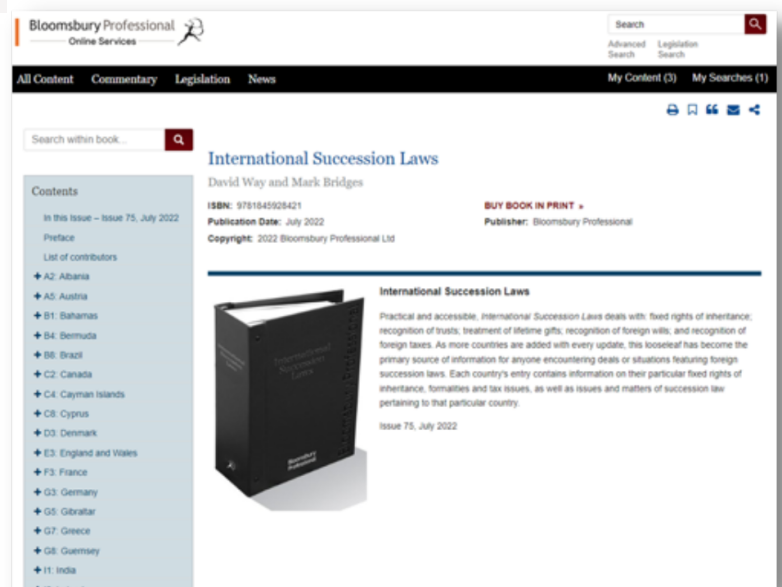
Bloomsbury Professional
Online Services

Search

Advanced Search
Legislation Search

All Content
Commentary
Legislation
News

My Content (3)
My Searches (1)

Search within book...

Contents

In this Issue – Issue 75, July 2022
Preface
List of contributors
+ A2: Albania
+ A5: Austria
+ B1: Bahamas
+ B4: Bermuda
+ B6: Brazil
+ C2: Canada
+ C4: Cayman Islands
+ C8: Cyprus
+ D3: Denmark
+ E3: England and Wales
+ F3: France
+ G3: Germany
+ G5: Gibraltar
+ G7: Greece
+ G8: Guernsey
+ I1: India

International Succession Laws

David Way and Mark Bridges

ISBN: 9781845928421
Publication Date: July 2022
Copyright: 2022 Bloomsbury Professional Ltd

BUY BOOK IN PRINT »
Publisher: Bloomsbury Professional

International Succession Laws

Practical and accessible, *International Succession Laws* deals with: fixed rights of inheritance; recognition of trusts; treatment of lifetime gifts; recognition of foreign wills; and recognition of foreign taxes. As more countries are added with every update, this looseleaf has become the primary source of information for anyone encountering deals or situations featuring foreign succession laws. Each country's entry contains information on their particular fixed rights of inheritance, formalities and tax issues, as well as issues and matters of succession law pertaining to that particular country.

Issue 75, July 2022

International Succession Laws

Bloomsbury Professional